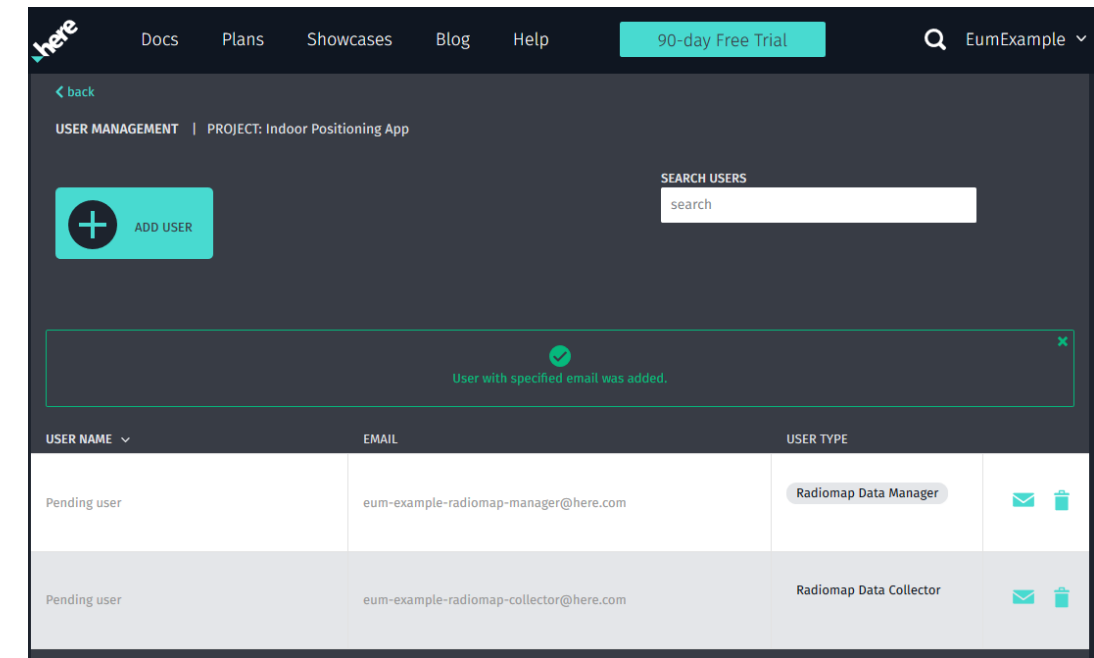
here

Docs Plans Showcases Blog Help 90-day Free Trial EumExample

back

USER MANAGEMENT | PROJECT: Indoor Positioning App

ADD USER

SEARCH USERS
search

User with specified email was added.

| USER NAME | EMAIL | USER TYPE |
|---|---|---|
| Pending user | eum-example-radiomap-manager@here.com | Radiomap Data Manager |
| Pending user | eum-example-radiomap-collector@here.com | Radiomap Data Collector |